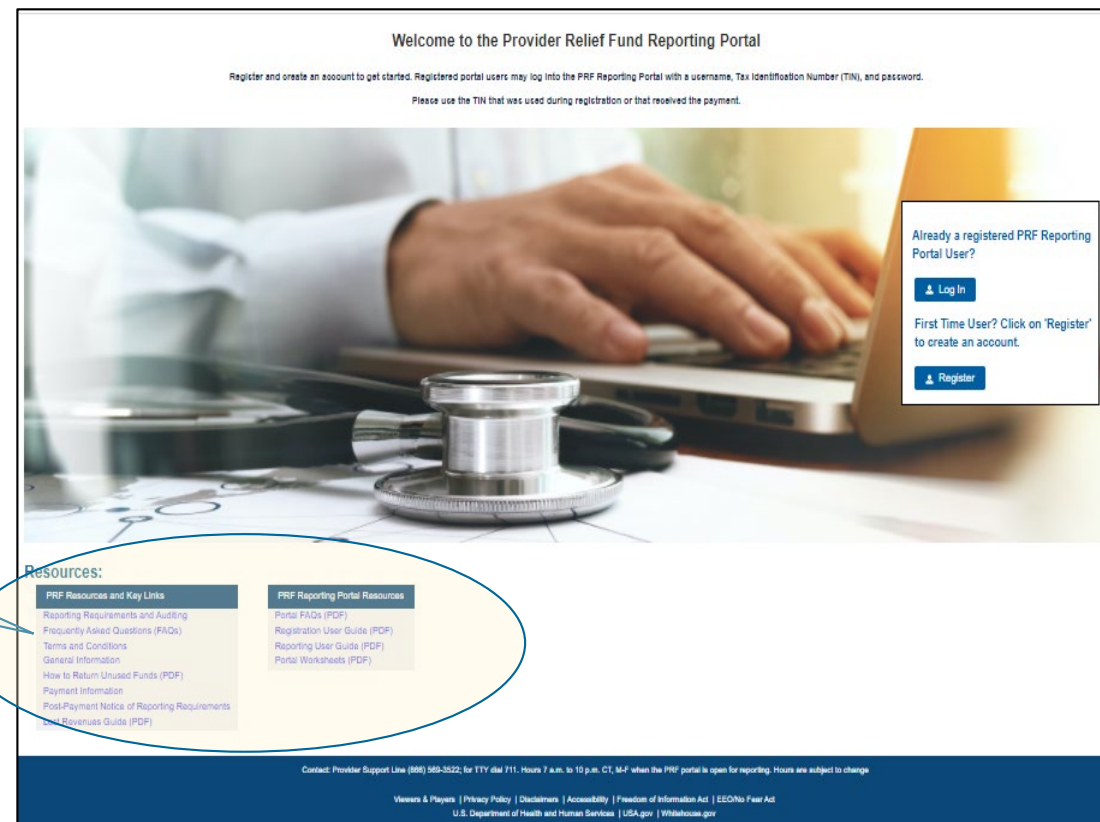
Welcome to the Provider Relief Fund Reporting Portal

Register and create an account to get started. Registered portal users may log into the PRF Reporting Portal with a username, Tax Identification Number (TIN), and password.

Please use the TIN that was used during registration or that received the payment.

Already a registered PRF Reporting Portal User?

Log In

First Time User? Click on 'Register' to create an account.

Register

Resources:

PRF Resources and Key Links
Reporting Requirements and Auditing
Frequently Asked Questions (FAQs)
Terms and Conditions
General Information
How to Return Unused Funds (PDF)
Payment Information
Post-Payment Notice of Reporting Requirements
Lost Revenues Guide (PDF)

PRF Reporting Portal Resources
Portal FAQs (PDF)
Registration User Guide (PDF)
Reporting User Guide (PDF)
Portal Worksheets (PDF)

Contact: Provider Support Line (866) 569-3522; for TTY dial 711. Hours 7 a.m. to 10 p.m. CT, M-F when the PRF portal is open for reporting. Hours are subject to change

Viewers & Players | Privacy Policy | Disclaimers | Accessibility | Freedom of Information Act | EEO/No Fear Act
U.S. Department of Health and Human Services | USA.gov | Whitehouse.gov